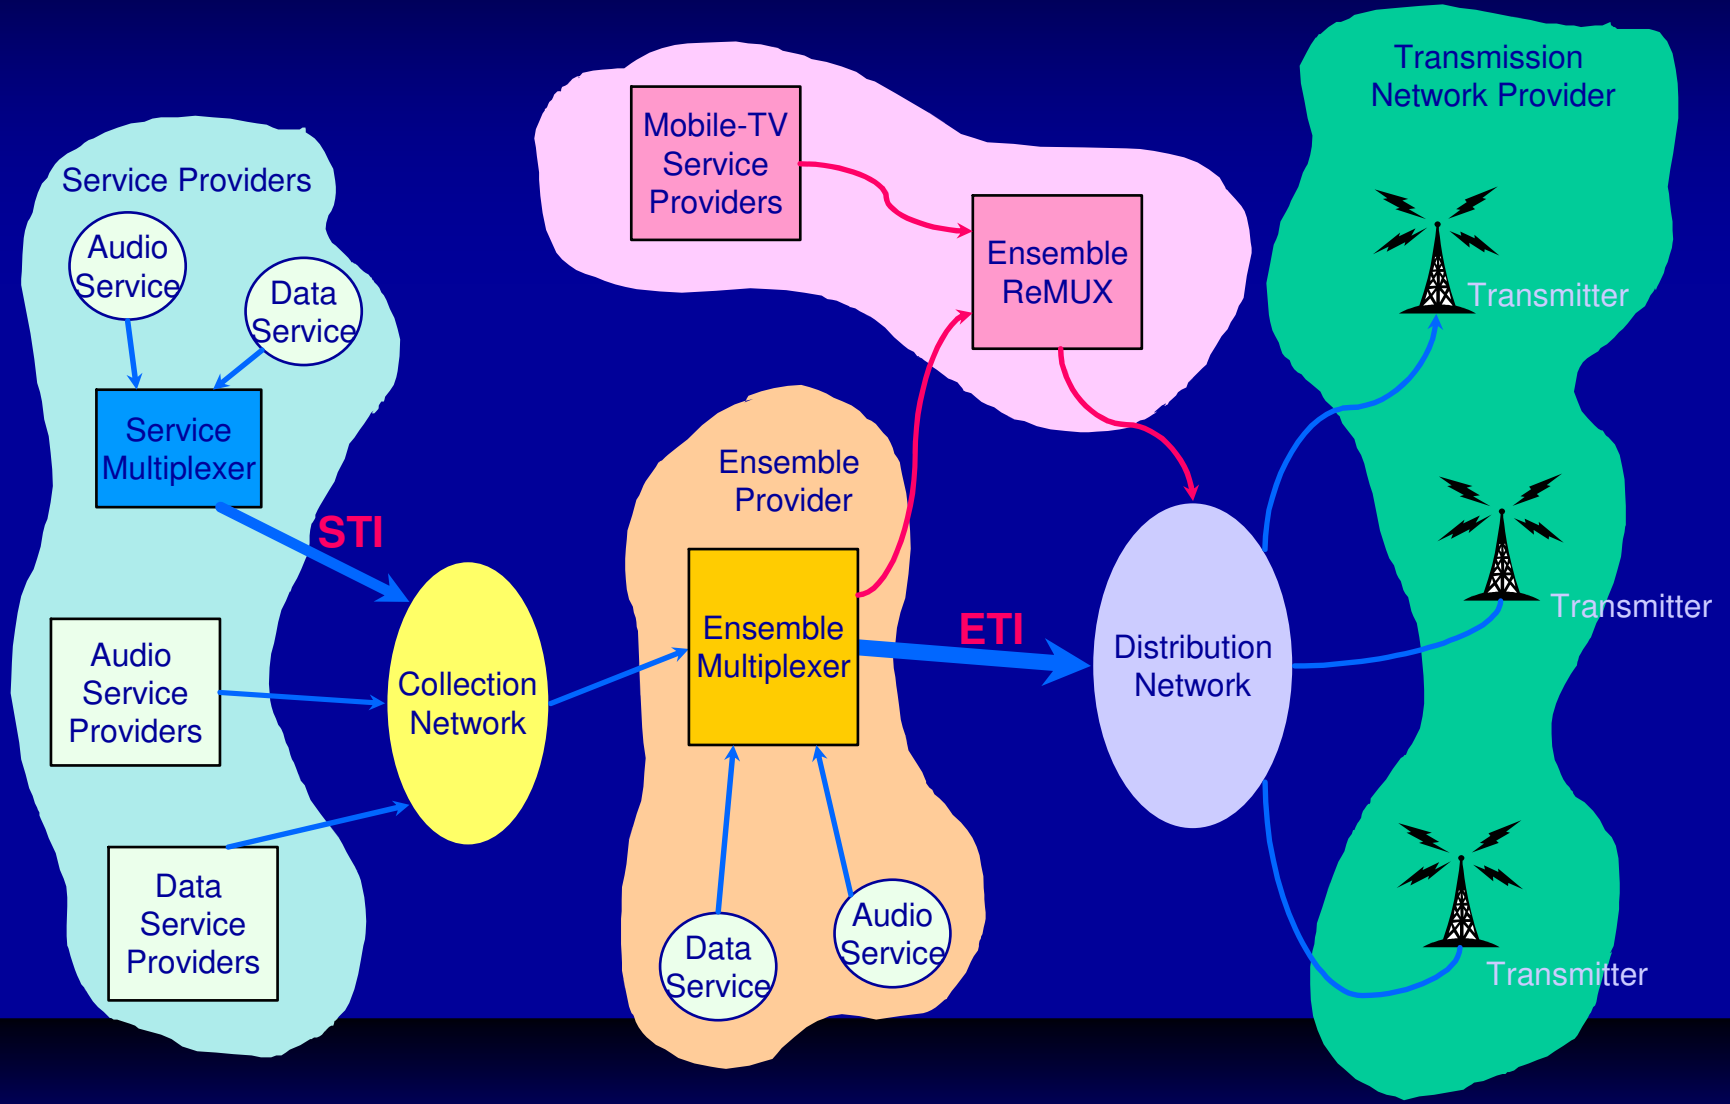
Service Providers

Audio Service

Data Service

Service Multiplexer

STI

Audio Service Providers

Data Service Providers

Collection Network

Mobile-TV Service Providers

Ensemble ReMUX

Ensemble Provider

Ensemble Multiplexer

ETI

Data Service

Audio Service

Distribution Network

Transmission Network Provider

Transmitter

Transmitter

Transmitter